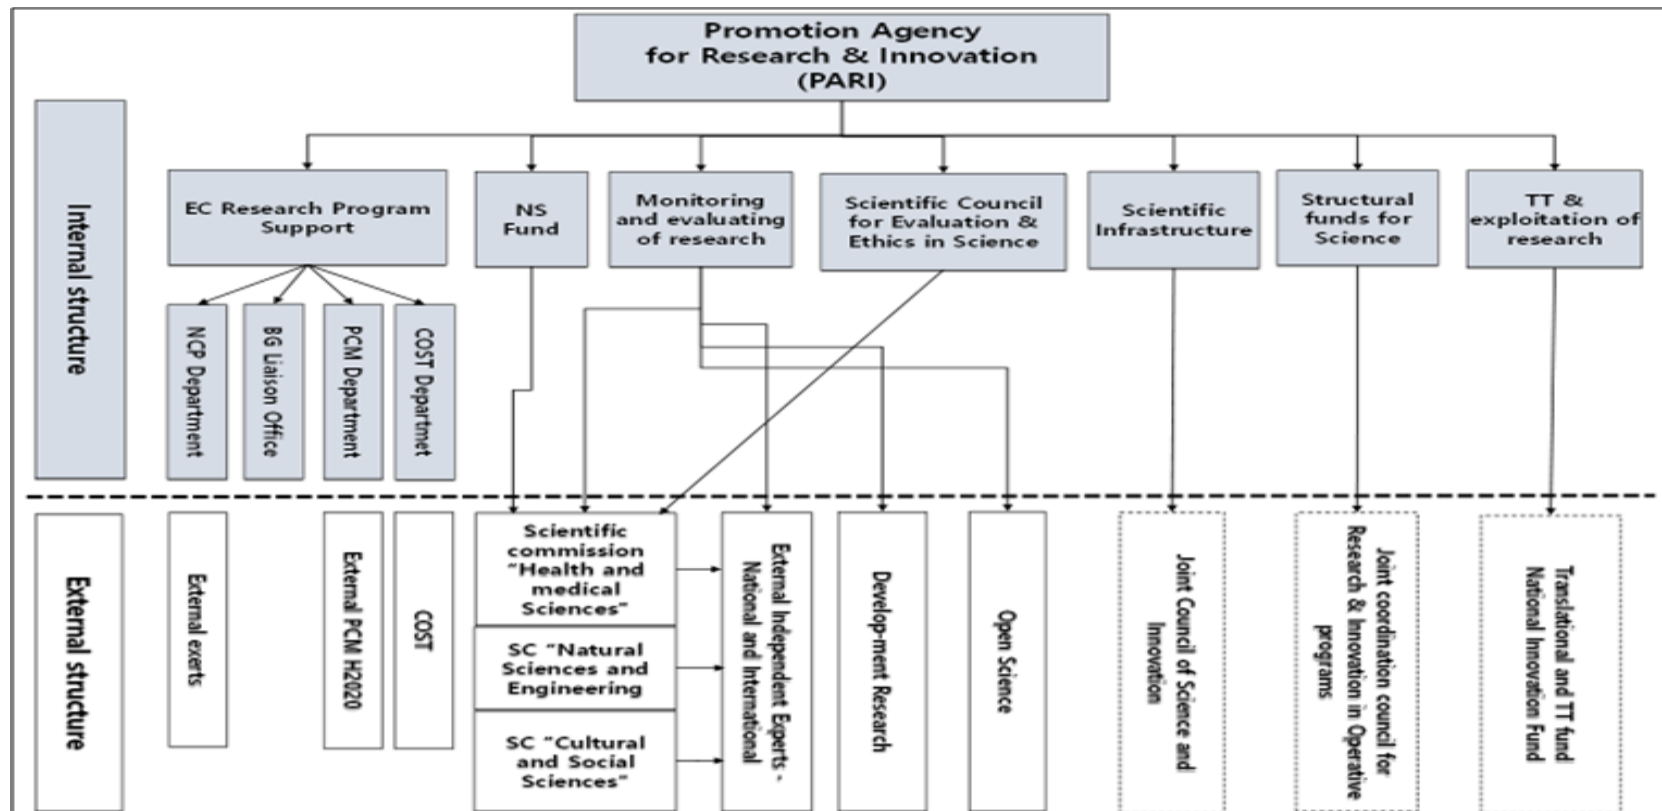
Promotion Agency for Research & Innovation (PARI)

Internal structure

EC Research Program Support

NS Fund

Monitoring and evaluating of research

Scientific Council for Evaluation & Ethics in Science

Scientific Infrastructure

Structural funds for Science

TT & exploitation of research

NCP Department

BG Liaison Office

PCM Department

COST Department

External structure

External exerts

External PCM H2020

COST

Scientific commission "Health and medical Sciences"

SC "Natural Sciences and Engineering

SC "Cultural and Social Sciences"

External Independent Experts - National and International

Develop-ment Research

Open Science

Joint Council of Science and Innovation

Joint coordination council for Research & Innovation in Operative programs

Translational and TT fund National Innovation Fund